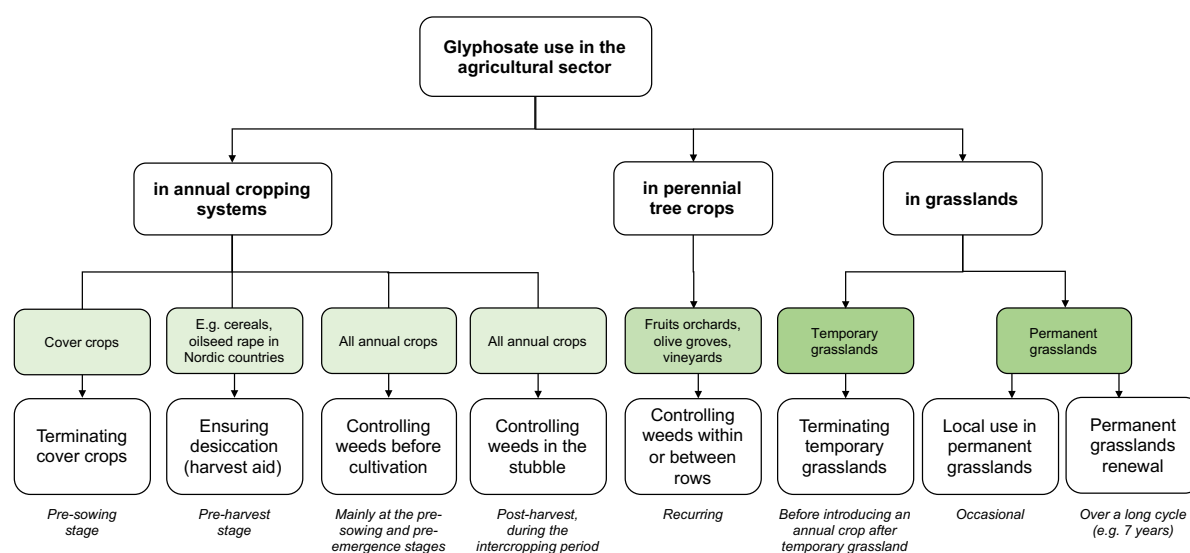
Glyphosate use in the agricultural sector

in annual cropping systems

in perennial tree crops

in grasslands

Cover crops

E.g. cereals, oilseed rape in Nordic countries

All annual crops

All annual crops

Fruits orchards, olive groves, vineyards

Temporary grasslands

Permanent grasslands

Terminating cover crops

Ensuring desiccation (harvest aid)

Controlling weeds before cultivation

Controlling weeds in the stubble

Controlling weeds within or between rows

Terminating temporary grasslands

Local use in permanent grasslands

Permanent grasslands renewal

Pre-sowing stage

Pre-harvest stage

Mainly at the pre-sowing and pre-emergence stages

Post-harvest, during the intercropping period

Recurring

Before introducing an annual crop after temporary grassland

Occasional

Over a long cycle (e.g. 7 years)